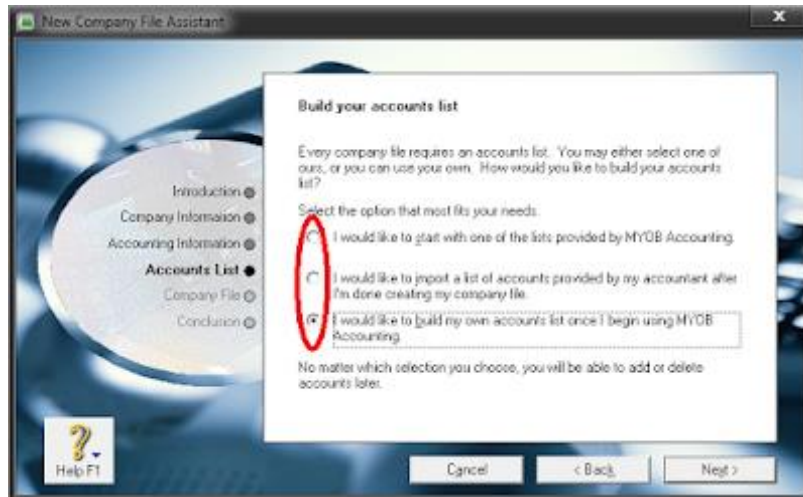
New Company File Assistant

Introduction
Company Information
Accounting Information
Accounts List
Company File
Conclusion

Build your accounts list

Every company file requires an accounts list. You may either select one of ours, or you can use your own. How would you like to build your accounts list?

Select the option that most fits your needs.

I would like to start with one of the lists provided by MYOB Accounting.

I would like to import a list of accounts provided by my accountant after I'm done creating my company file.

I would like to build my own accounts list once I begin using MYOB Accounting.

No matter which selection you choose, you will be able to add or delete accounts later.

Help F1

Cancel

< Back

Next >